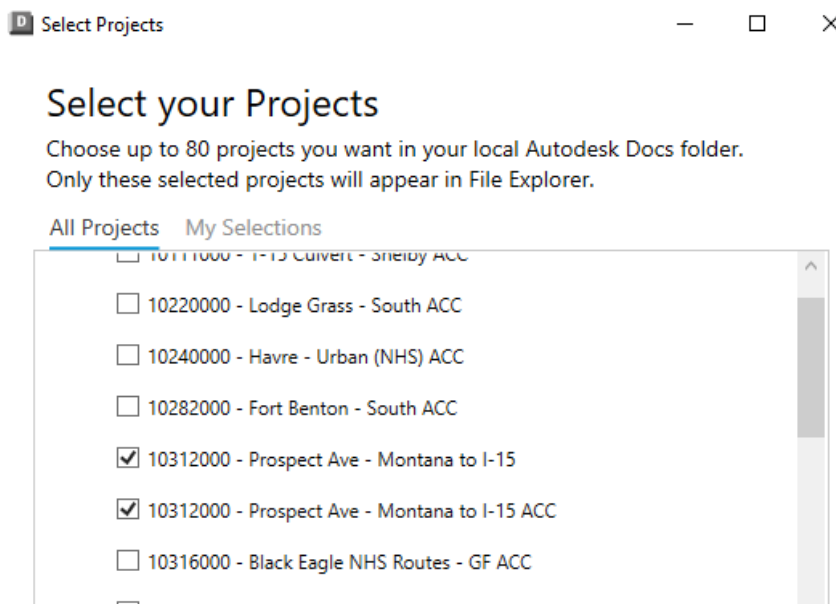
D Select Projects

Select your Projects

Choose up to 80 projects you want in your local Autodesk Docs folder. Only these selected projects will appear in File Explorer.

All Projects My Selections

10111000 - I-15 Culvert - Shelby ACC

10220000 - Lodge Grass - South ACC

10240000 - Havre - Urban (NHS) ACC

10282000 - Fort Benton - South ACC

10312000 - Prospect Ave - Montana to I-15

10312000 - Prospect Ave - Montana to I-15 ACC

10316000 - Black Eagle NHS Routes - GF ACC